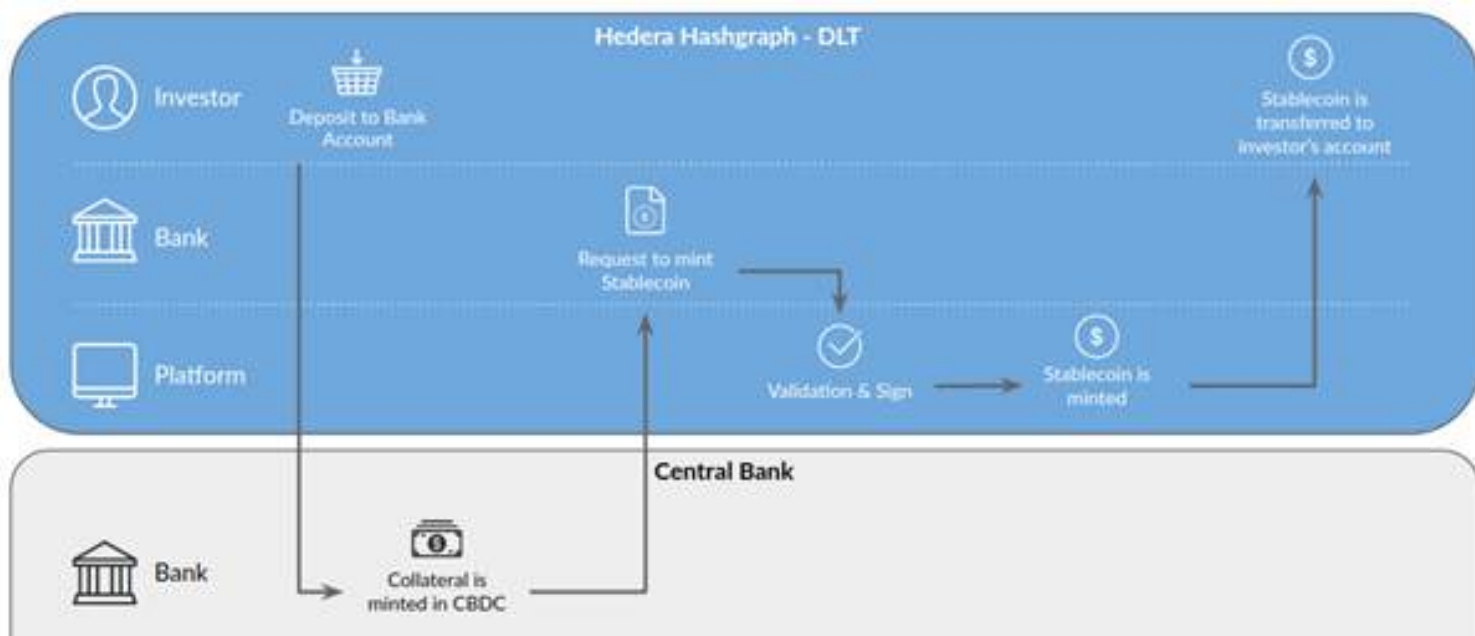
Hedera Hashgraph - DLT

Investor

Deposit to Bank Account

Stablecoin is transferred to investor's account

Bank

Request to mint Stablecoin

Platform

Validation & Sign

Stablecoin is minted

Central Bank

Bank

Collateral is minted in CBDC